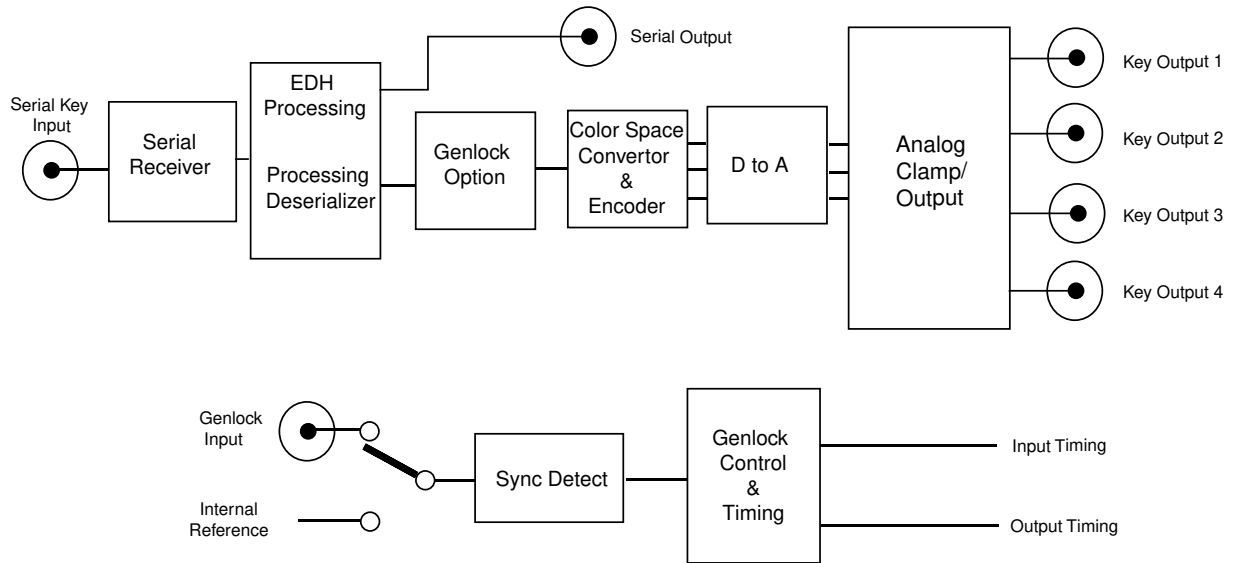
Serial Output

Serial Key Input

Serial Receiver

EDH Processing

Processing Deserializer

Genlock Option

Color Space Convertor & Encoder

D to A

Analog Clamp/ Output

Key Output 1

Key Output 2

Key Output 3

Key Output 4

Genlock Input

Internal Reference

Sync Detect

Genlock Control & Timing

Input Timing

Output Timing